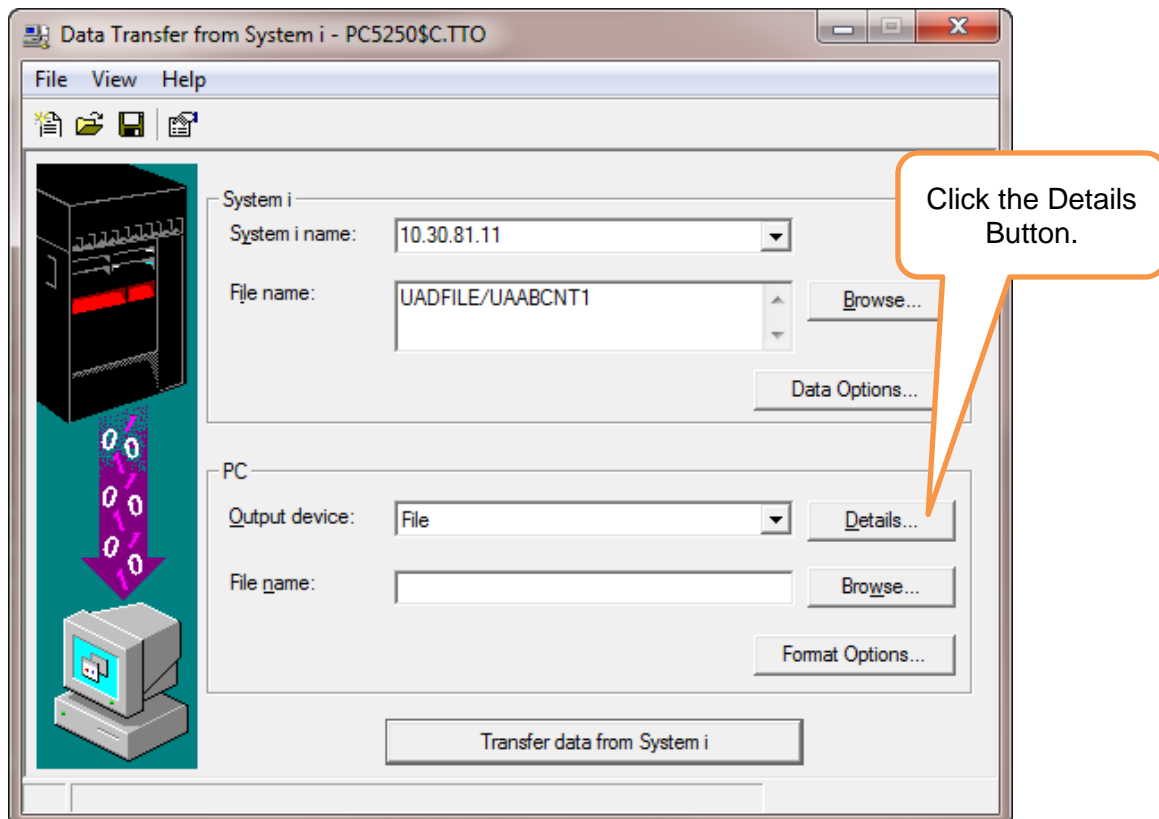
Data Transfer from System i - PC5250$C.TTO

File View Help

System i

System i name: 10.30.81.11

File name: UADFILE/UAABCNT1

Browse...

Data Options...

PC

Output device: File

Details...

File name:

Browse...

Format Options...

Transfer data from System i

Click the Details Button.